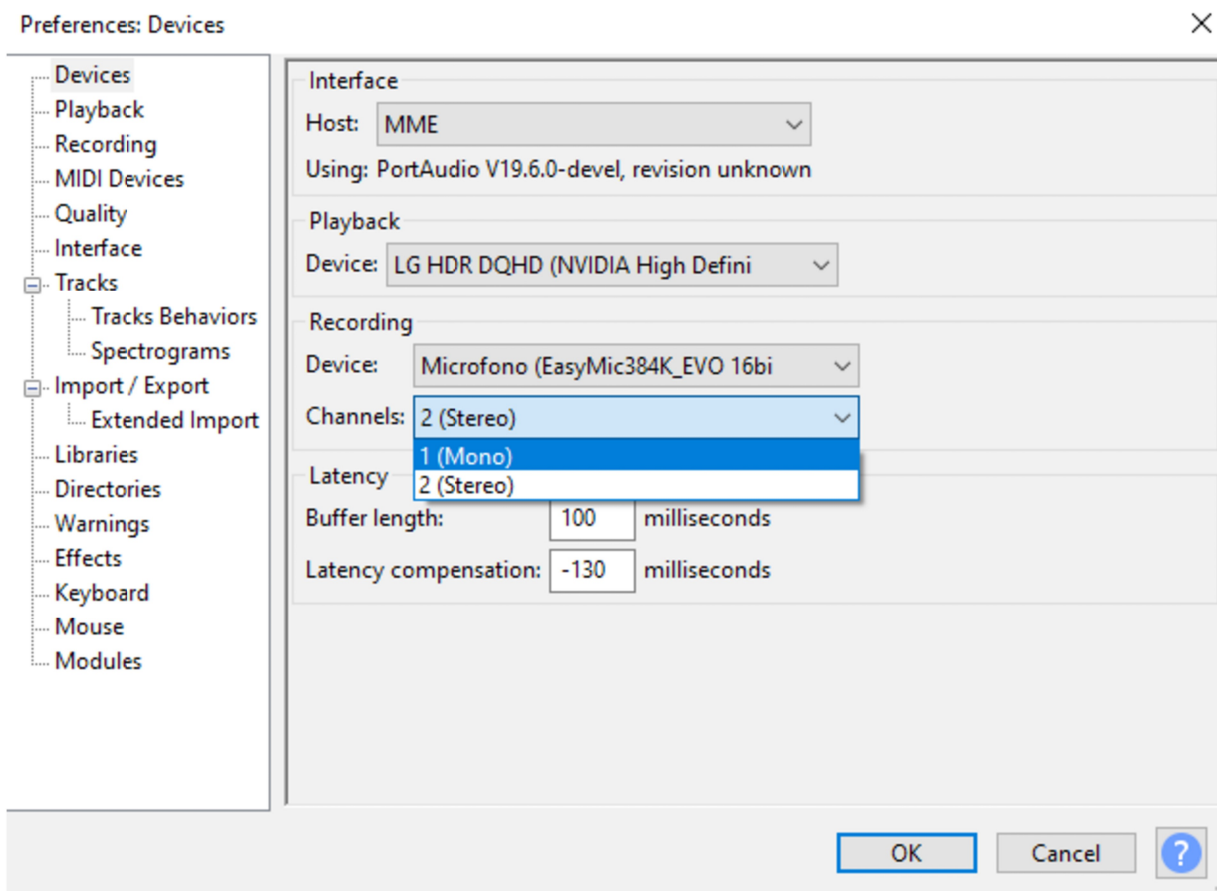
Preferences: Devices

Devices
Playback
Recording
MIDI Devices
Quality
Interface
Tracks
Tracks Behaviors
Spectrograms
Import / Export
Extended Import
Libraries
Directories
Warnings
Effects
Keyboard
Mouse
Modules

Interface
Host: MME
Using: PortAudio V19.6.0-devel, revision unknown

Playback
Device: LG HDR DQHD (NVIDIA High Defini

Recording
Device: Microfono (EasyMic384K_EVO 16bi
Channels: 2 (Stereo)
1 (Mono)
2 (Stereo)

Latency
Buffer length: 100 milliseconds
Latency compensation: -130 milliseconds

OK
Cancel
?